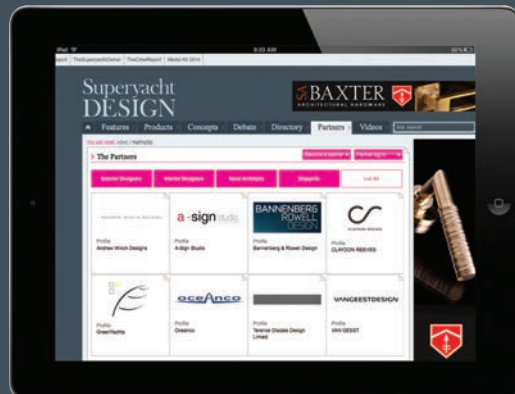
iPad 9:03 AM 66%

Report TheSuperyachtOwner TheCrewReport Media Kit 2014

Superyacht DESIGN

BAXTER ARCHITECTURAL HARDWARE

Features Products Concepts Debate Directory Partners Videos

The Partners

Exterior Designers Interior Designers Naval Architects Shipyards List All

Profile Andrew Winch Designs

a-sign studio
Profile A-Sign Studio

BANNENBERG ROWELL DESIGN
Profile Bannenberg & Rowell Design

CLAYDON REEVES
Profile CLAYDON REEVES

Profile GreenYachts

OCEANCO
Profile Oceanco

Profile Terence Disdale Design Limited

VANGEESTDESIGN
Profile VAN GEEST